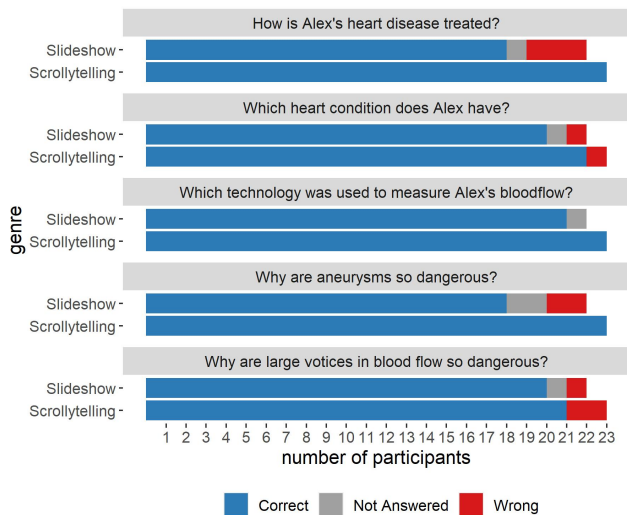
How is Alex's heart disease treated?

Slideshow
Scrollytelling

Which heart condition does Alex have?

Slideshow
Scrollytelling

Which technology was used to measure Alex's bloodflow?

Slideshow
Scrollytelling

Why are aneurysms so dangerous?

Slideshow
Scrollytelling

Why are large votices in blood flow so dangerous?

Slideshow
Scrollytelling

genre

1 2 3 4 5 6 7 8 9 10 11 12 13 14 15 16 17 18 19 20 21 22 23

number of participants

Correct Not Answered Wrong